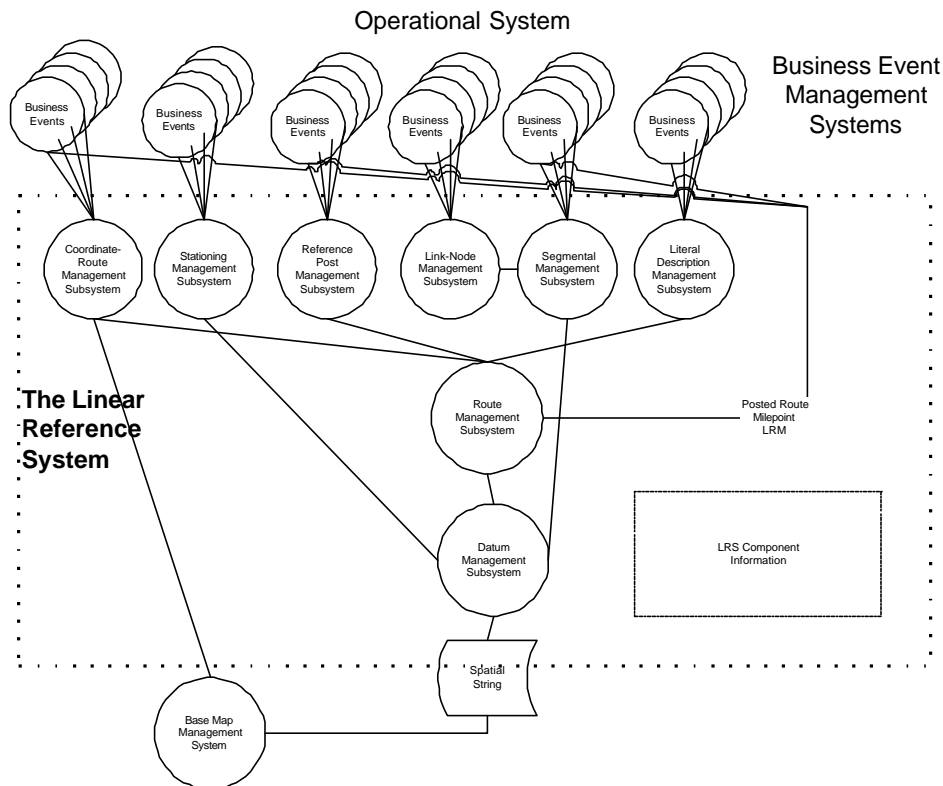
Operational System

Business Event Management Systems

Business Events

Business Events

Business Events

Business Events

Business Events

Business Events

Coordinate-Route Management Subsystem

Stationing Management Subsystem

Reference Post Management Subsystem

Link-Node Management Subsystem

Segmental Management Subsystem

Literal Description Management Subsystem

The Linear Reference System

Route Management Subsystem

Posted Route Milepoint LRM

Datum Management Subsystem

LRS Component Information

Spatial String

Base Map Management System